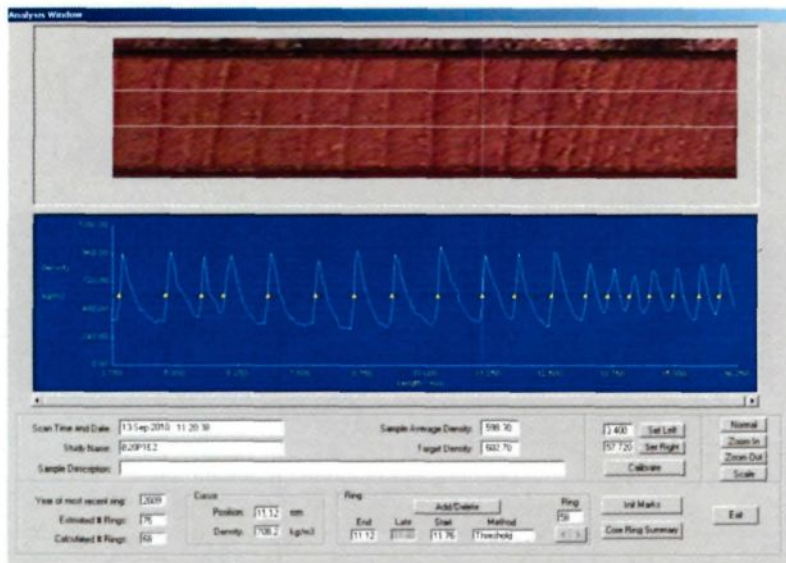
Analysis Window

1000.00
800.00
Density
600.00
kg/m3
400.00
200.00
0.00

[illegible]
Length (mm)

Scan Time and Date: 13 Sep 2018 11:20:38
Study Name: B20P18.2
Sample Description:

Sample Average Density: 598.70
Target Density: 582.70

3.400 Set Left
57.720 Set Right
Calibrate

Normal
Zoom In
Zoom Out
Scale

Year of most recent ring: 2009
Estimated # Rings: 76
Calculated # Rings: 66

Cursor
Position: 11.12 mm
Density: 708.2 kg/m3

Ring
Add/Delete
End 11.12
Late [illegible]
Start 11.76
Method Threshold
Ring 59

Init Marks
Core Ring Summary

Exit